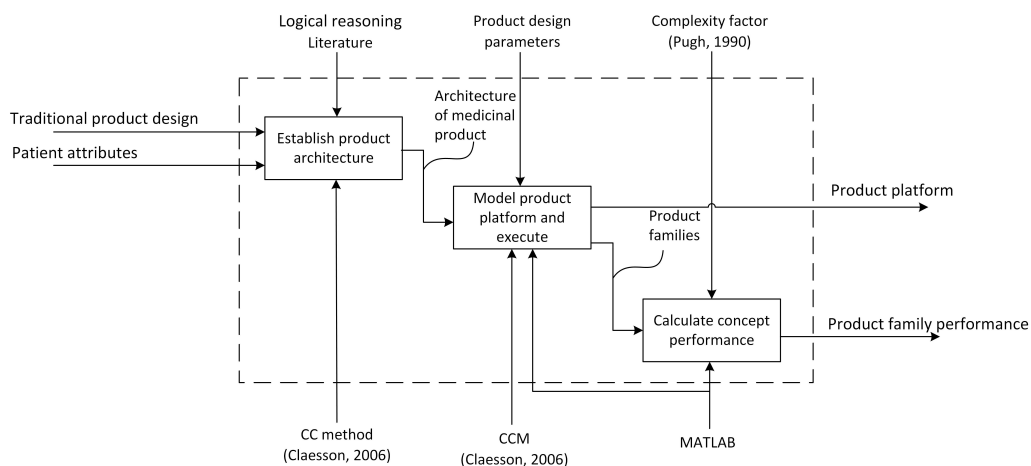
Logical reasoning
Literature

Product design parameters

Complexity factor
(Pugh, 1990)

Traditional product design

Patient attributes

Establish product architecture

Architecture of medicinal product

Model product platform and execute

Product platform

Product families

Calculate concept performance

Product family performance

CC method
(Claesson, 2006)

CCM
(Claesson, 2006)

MATLAB